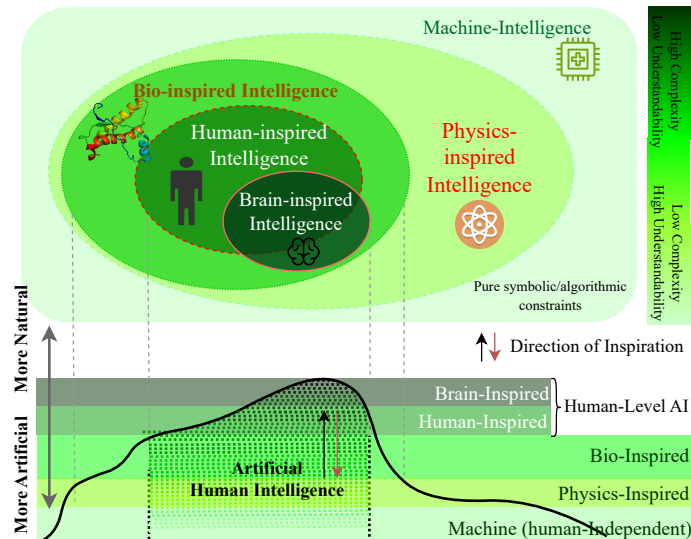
Machine-Intelligence

Bio-inspired Intelligence

Human-inspired Intelligence

Brain-inspired Intelligence

Physics-inspired Intelligence

Pure symbolic/algorithmic constraints

High Complexity
Low Understandability

Low Complexity
High Understandability

Direction of Inspiration

More Natural

More Artificial

Brain-Inspired

Human-Inspired

Human-Level AI

Bio-Inspired

Artificial
Human Intelligence

Physics-Inspired

Machine (human-Independent)